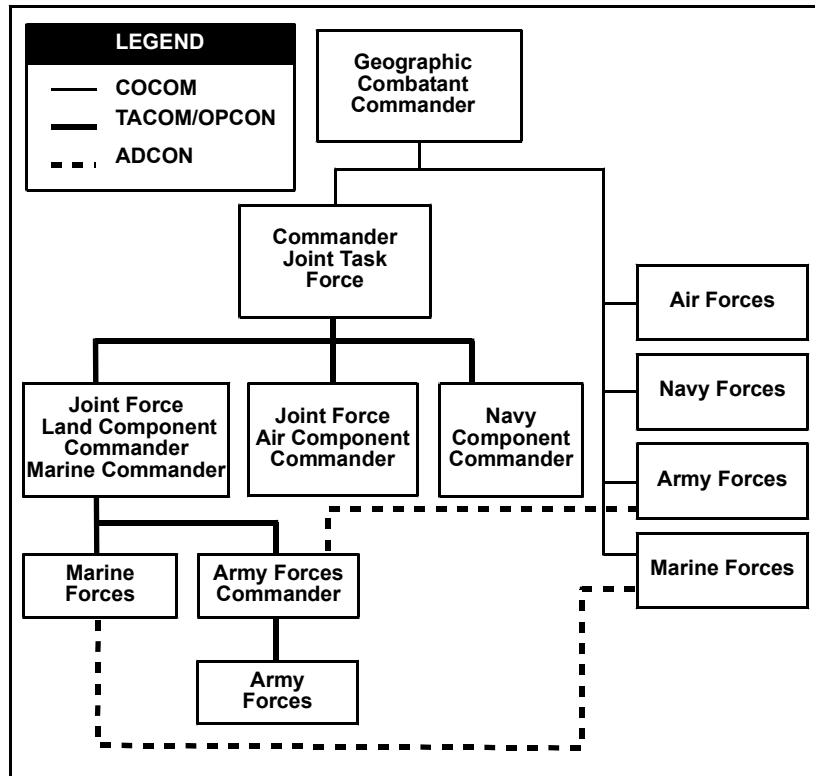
LEGEND
COCOM
TACOM/OPCON
ADCON

Geographic Combatant Commander

Commander Joint Task Force

Air Forces

Navy Forces

Army Forces

Marine Forces

Joint Force Land Component Commander Marine Commander

Joint Force Air Component Commander

Navy Component Commander

Marine Forces

Army Forces Commander

Army Forces